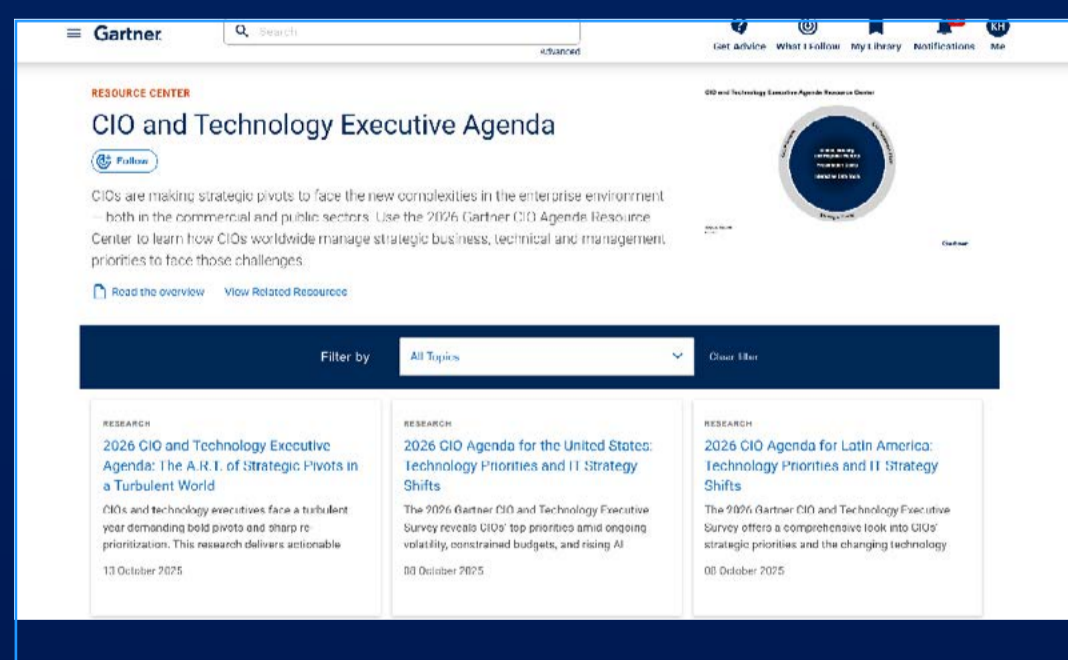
Gartner

Search

Advanced

Get Advice What I Follow My Library Notifications Me

KH

RESOURCE CENTER

CIO and Technology Executive Agenda

Follow

CIOs are making strategic pivots to face the new complexities in the enterprise environment — both in the commercial and public sectors. Use the 2026 Gartner CIO Agenda Resource Center to learn how CIOs worldwide manage strategic business, technical and management priorities to face those challenges.

Read the overview View Related Resources

CIO and Technology Executive Agenda Resource Center

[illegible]

Gartner

Filter by All Topics Clear filter

RESEARCH

2026 CIO and Technology Executive Agenda: The A.R.T. of Strategic Pivots in a Turbulent World

CIOs and technology executives face a turbulent year demanding bold pivots and sharp re-prioritization. This research delivers actionable

13 October 2025

RESEARCH

2026 CIO Agenda for the United States: Technology Priorities and IT Strategy Shifts

The 2026 Gartner CIO and Technology Executive Survey reveals CIOs' top priorities amid ongoing volatility, constrained budgets, and rising AI

08 October 2025

RESEARCH

2026 CIO Agenda for Latin America: Technology Priorities and IT Strategy Shifts

The 2026 Gartner CIO and Technology Executive Survey offers a comprehensive look into CIOs' strategic priorities and the changing technology

08 October 2025